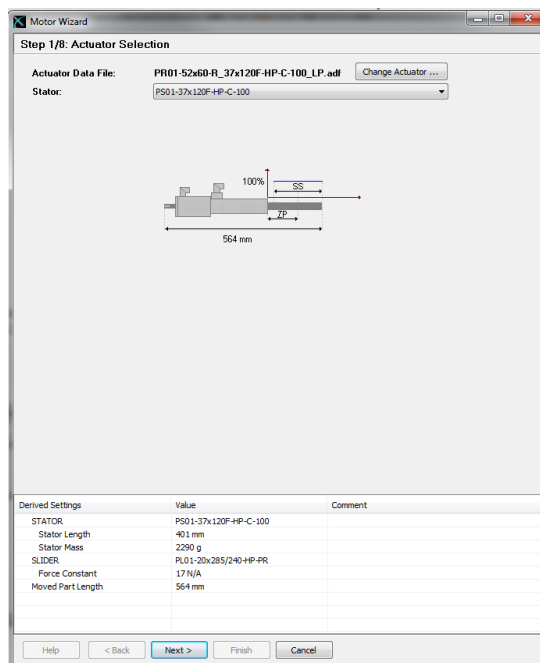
Motor Wizard

Step 1/8: Actuator Selection

Actuator Data File: PR01-52x60-R_37x120F-HP-C-100_LP.adf Change Actuator ...
Stator: PS01-37x120F-HP-C-100

100%
SS
ZP
564 mm

| Derived Settings | Value | Comment |
|---|---|---|
| STATOR | PS01-37x120F-HP-C-100 | |
| Stator Length | 401 mm | |
| Stator Mass | 2290 g | |
| SLIDER | PL01-20x285/240-HP-PR | |
| Force Constant | 17 N/A | |
| Moved Part Length | 564 mm | |

Help < Back Next > Finish Cancel